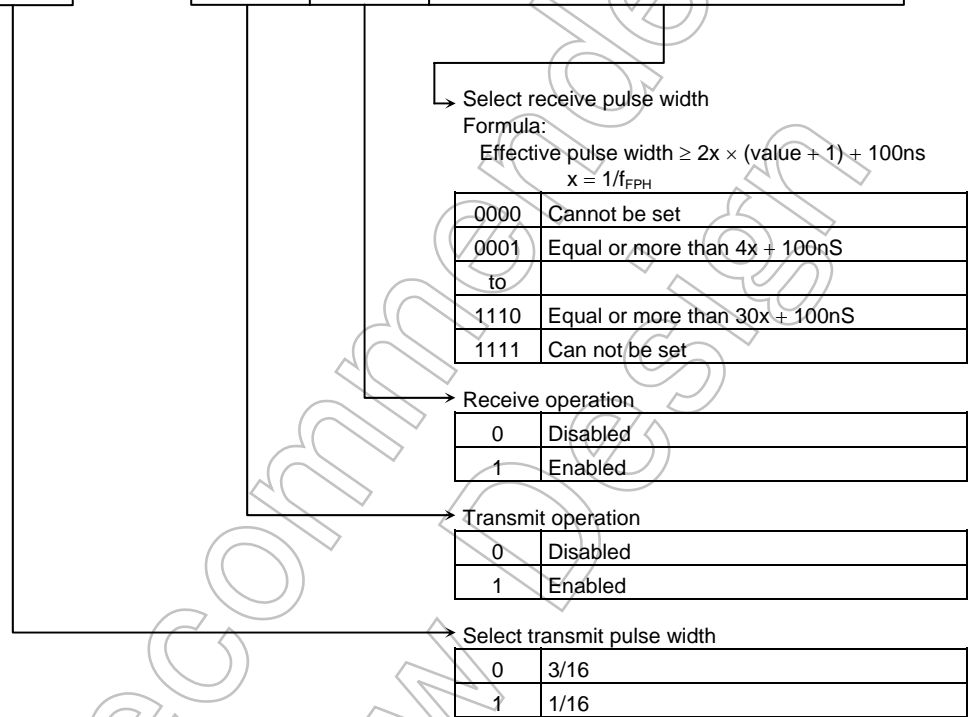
Select receive pulse width
Formula:
Effective pulse width $\geq 2x \times$ (value $+$ 1) $+$ 100ns
$x = 1/f_{FPH}$

| 0000 | Cannot be set |
|---|---|
| 0001 | Equal or more than $4x + 100nS$ |
| to | |
| 1110 | Equal or more than $30x + 100nS$ |
| 1111 | Can not be set |

Receive operation

| 0 | Disabled |
|---|---|
| 1 | Enabled |

Transmit operation

| 0 | Disabled |
|---|---|
| 1 | Enabled |

Select transmit pulse width

| 0 | 3/16 |
|---|---|
| 1 | 1/16 |